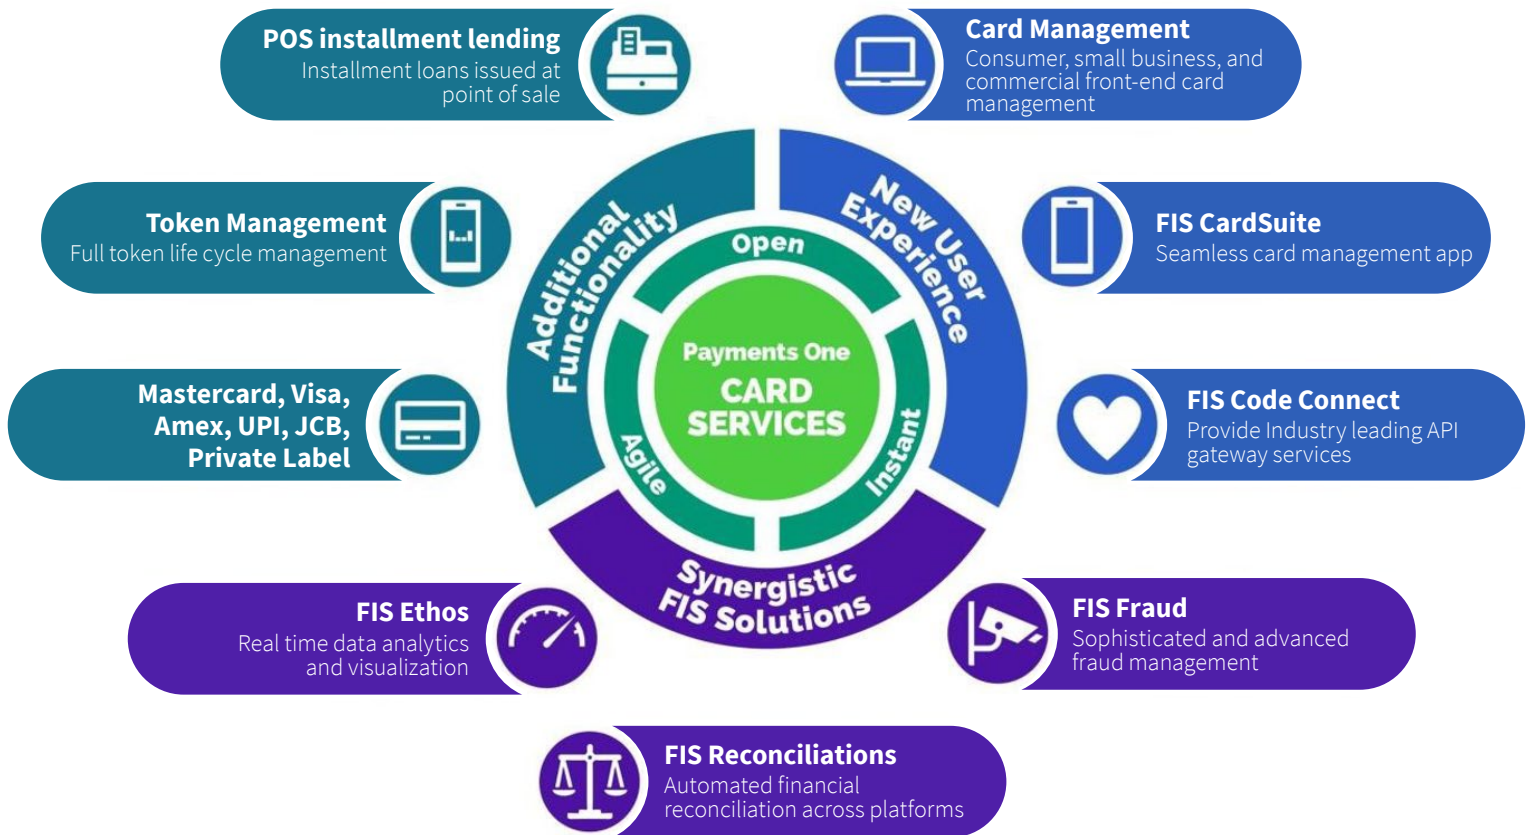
POS installment lending
Installment loans issued at point of sale

Card Management
Consumer, small business, and commercial front-end card management

Token Management
Full token life cycle management

FIS CardSuite
Seamless card management app

Mastercard, Visa, Amex, UPI, JCB, Private Label

FIS Code Connect
Provide Industry leading API gateway services

Additional Functionality

New User Experience

Open

Payments One
CARD SERVICES

Agile

Instant

Synergistic FIS Solutions

FIS Ethos
Real time data analytics and visualization

FIS Fraud
Sophisticated and advanced fraud management

FIS Reconciliations
Automated financial reconciliation across platforms